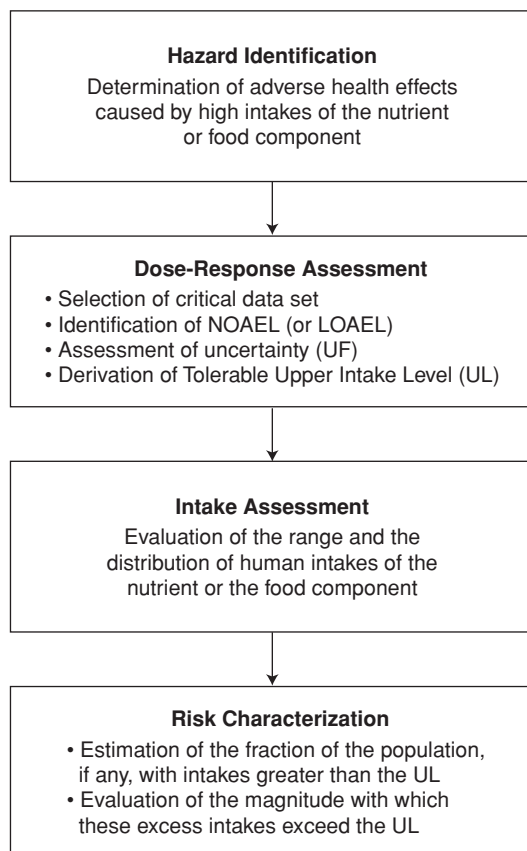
**Hazard Identification**
Determination of adverse health effects caused by high intakes of the nutrient or food component

**Dose-Response Assessment**
• Selection of critical data set
• Identification of NOAEL (or LOAEL)
• Assessment of uncertainty (UF)
• Derivation of Tolerable Upper Intake Level (UL)

**Intake Assessment**
Evaluation of the range and the distribution of human intakes of the nutrient or the food component

**Risk Characterization**
• Estimation of the fraction of the population, if any, with intakes greater than the UL
• Evaluation of the magnitude with which these excess intakes exceed the UL